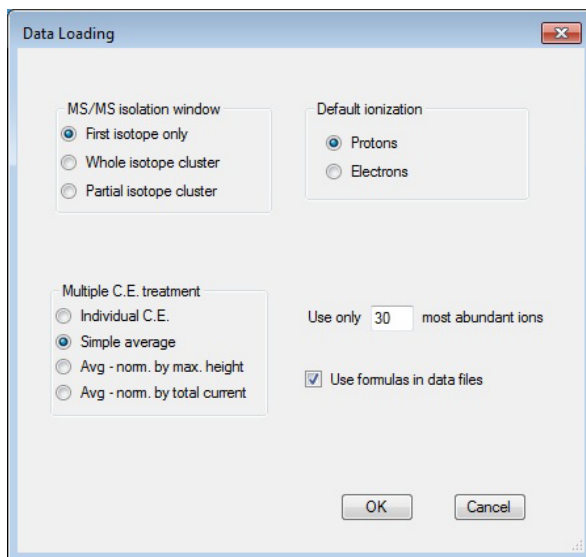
Data Loading

MS/MS isolation window
First isotope only
Whole isotope cluster
Partial isotope cluster

Default ionization
Protons
Electrons

Multiple C.E. treatment
Individual C.E.
Simple average
Avg - norm. by max. height
Avg - norm. by total current

Use only 30 most abundant ions

Use formulas in data files

OK
Cancel